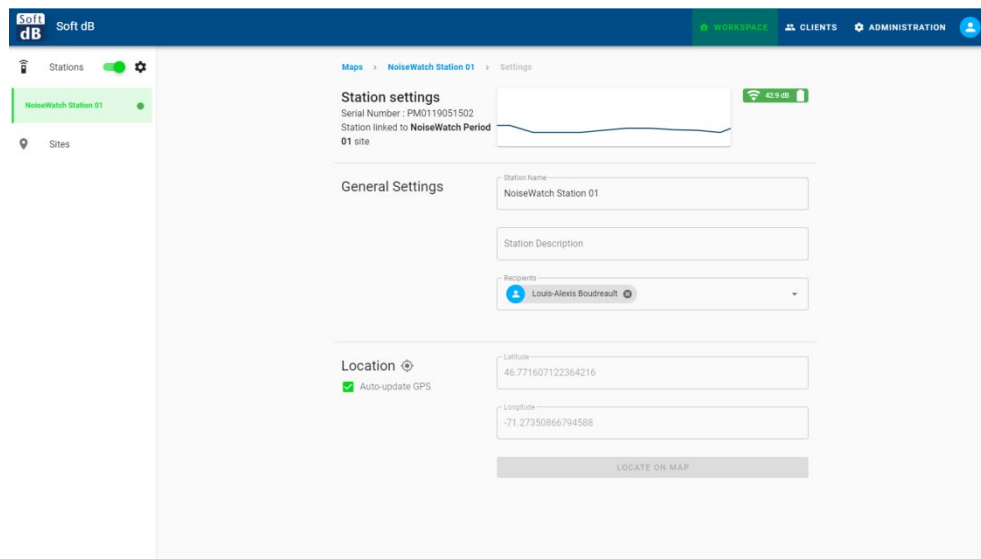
Soft dB Soft dB

WORKSPACE CLIENTS ADMINISTRATION

Stations

NoiseWatch Station 01

Sites

Maps › NoiseWatch Station 01 › Settings

Station settings
Serial Number : PM0119051502
Station linked to **NoiseWatch Period 01** site

42.9 dB

General Settings

Station Name
NoiseWatch Station 01

Station Description

Recipients
Louis-Alexis Boudreault

Location

Auto-update GPS

Latitude
46.771607122364216

Longitude
-71.27350866794588

LOCATE ON MAP